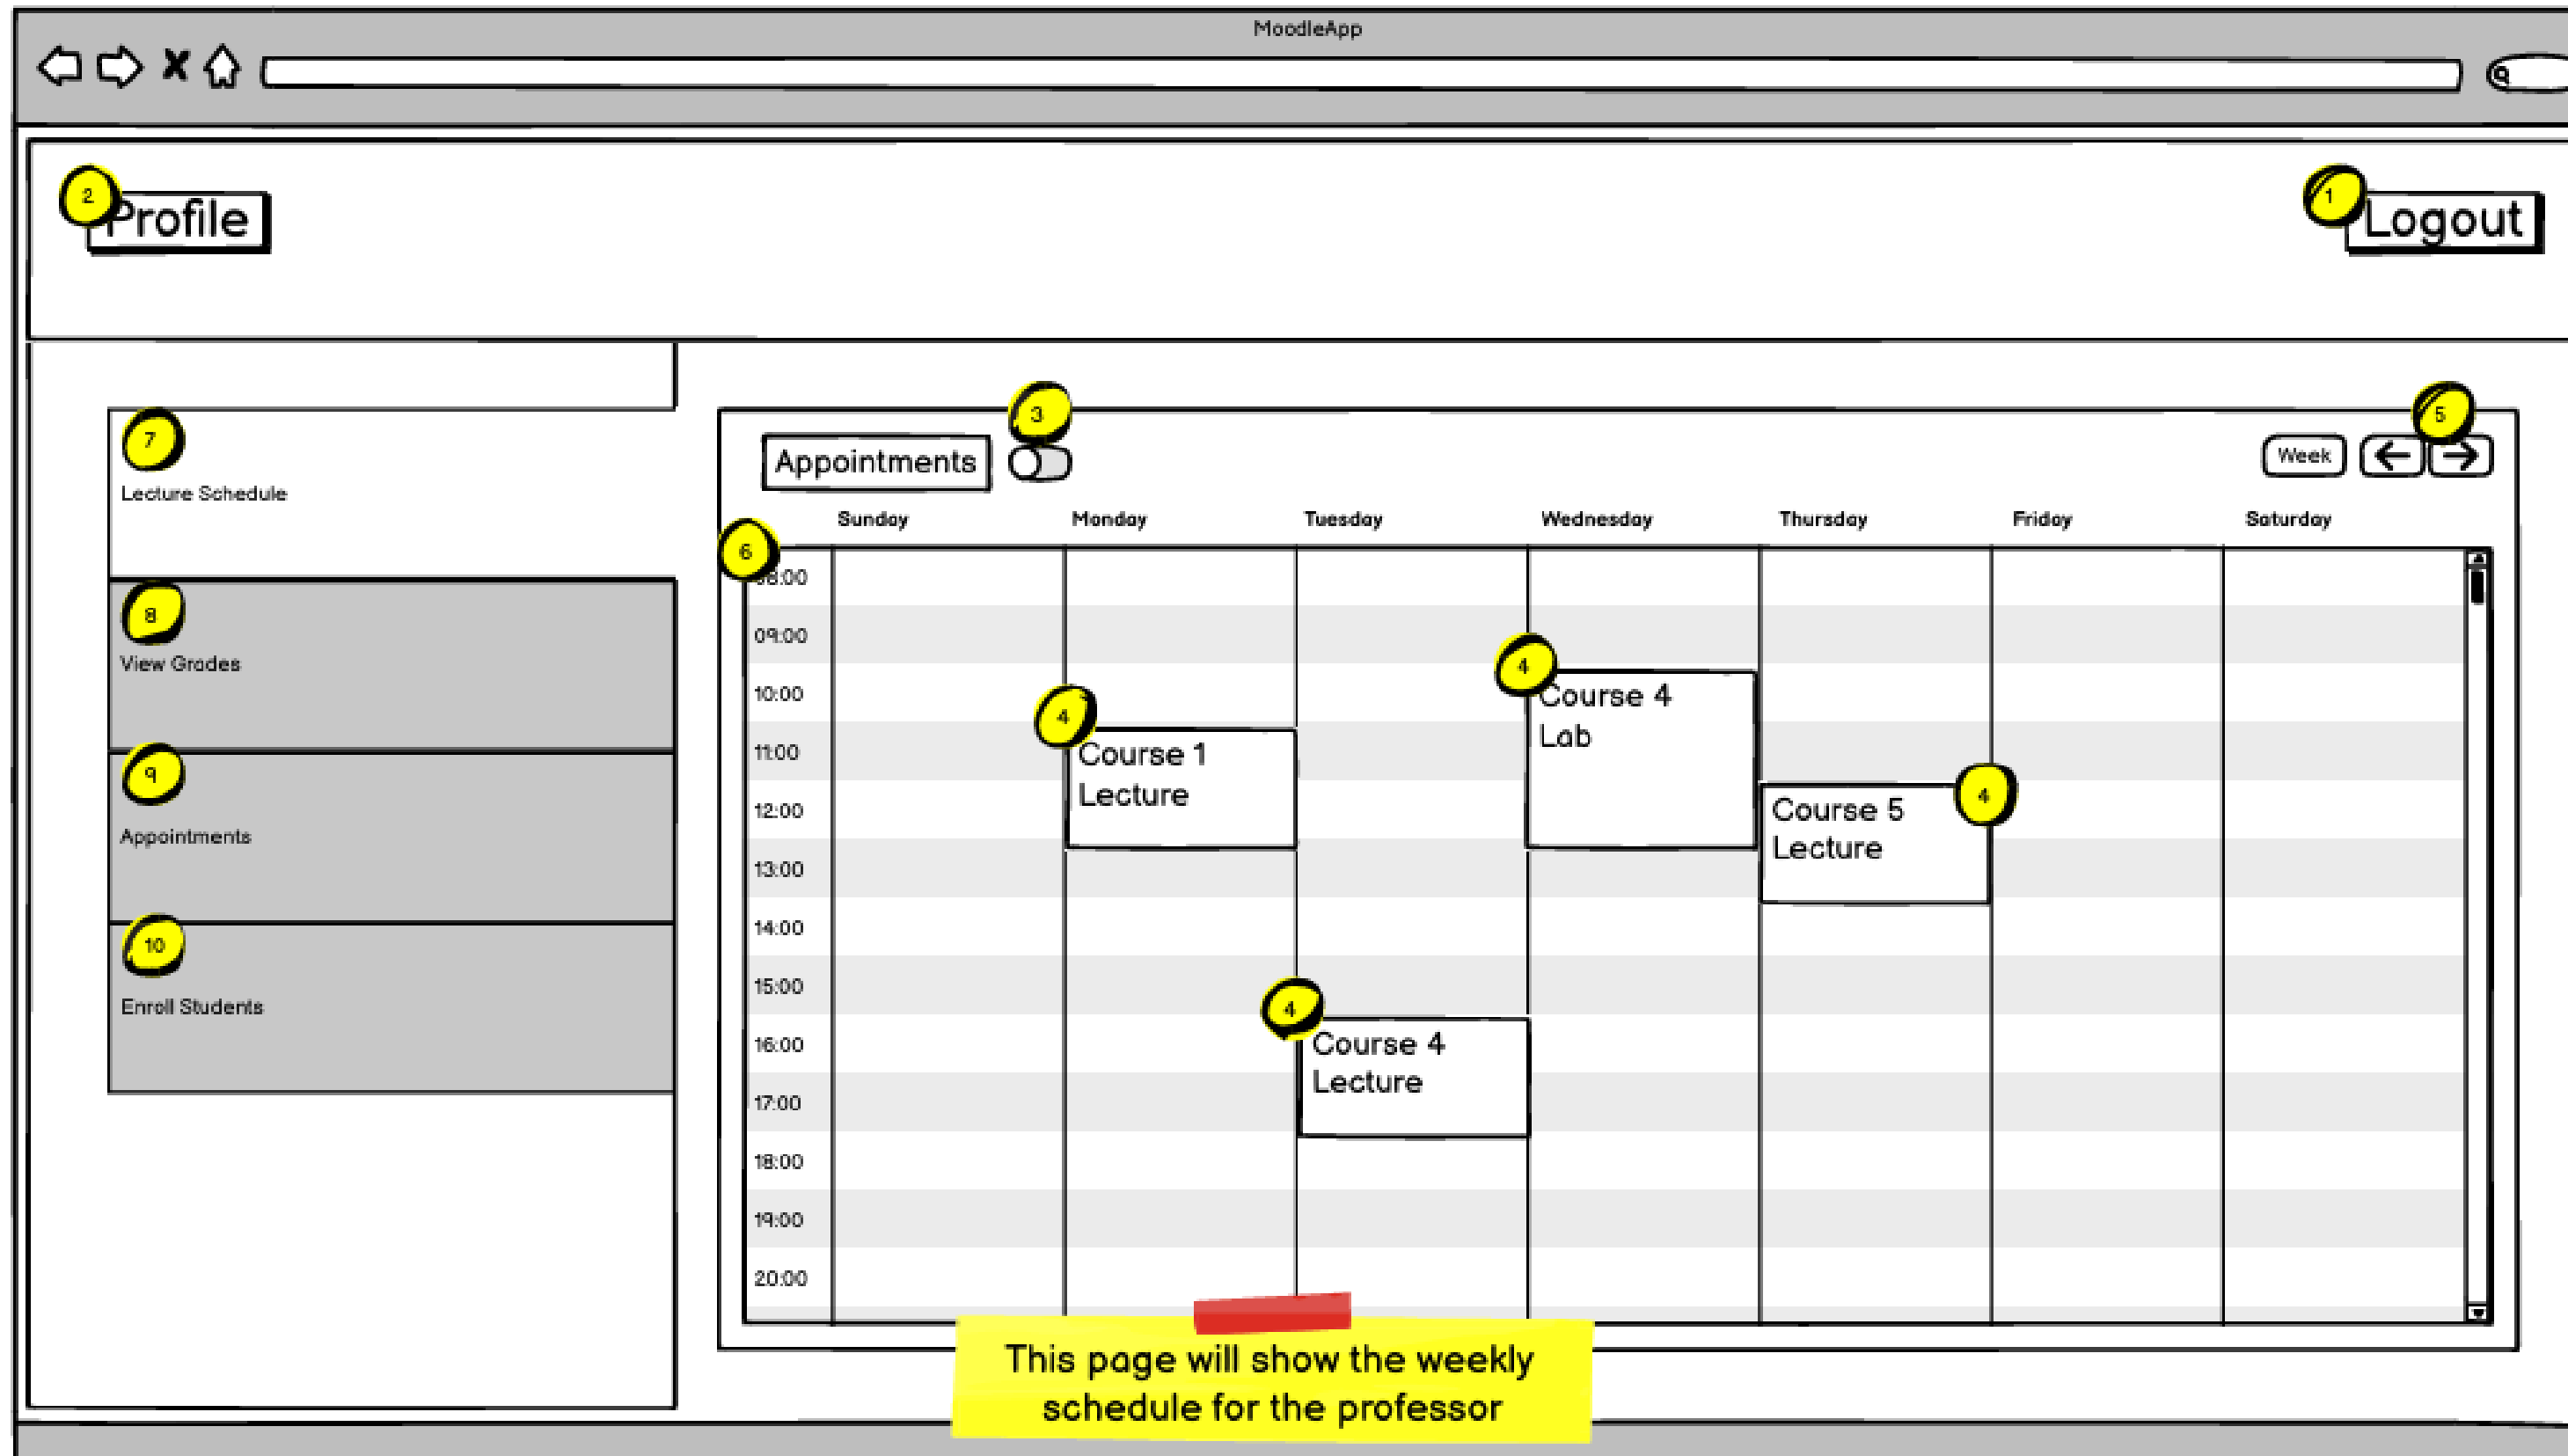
MoodleApp

2 Profile

1 Logout

7 Lecture Schedule

8 View Grades

9 Appointments

10 Enroll Students

Appointments 3

Week 5

6

| | Sunday | Monday | Tuesday | Wednesday | Thursday | Friday | Saturday |
|---|---|---|---|---|---|---|---|
| 08:00 | | | | | | | |
| 09:00 | | | | | | | |
| 10:00 | | | | 4 Course 4 Lab | | | |
| 11:00 | | 4 Course 1 Lecture | | | | | |
| 12:00 | | | | | Course 5 Lecture 4 | | |
| 13:00 | | | | | | | |
| 14:00 | | | | | | | |
| 15:00 | | | | | | | |
| 16:00 | | | 4 Course 4 Lecture | | | | |
| 17:00 | | | | | | | |
| 18:00 | | | | | | | |
| 19:00 | | | | | | | |
| 20:00 | | | | | | | |

This page will show the weekly schedule for the professor